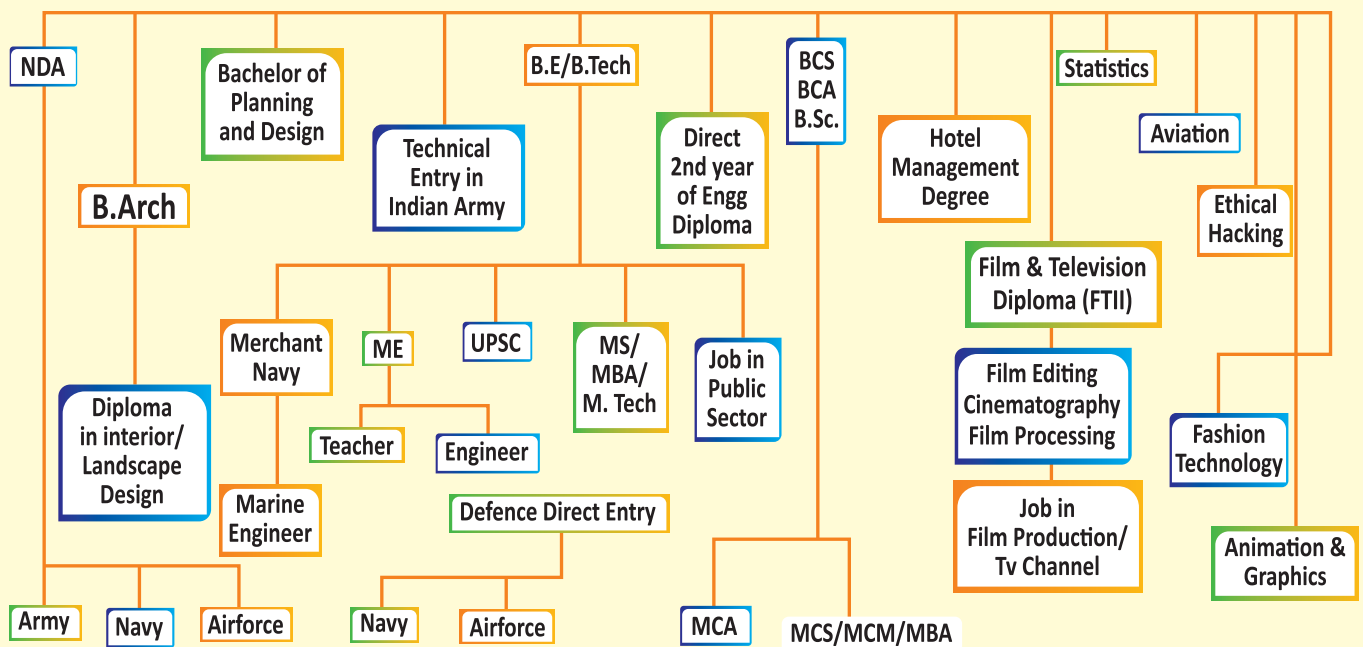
NDA

Bachelor of Planning and Design

Technical Entry in Indian Army

B.E/B.Tech

Direct 2nd year of Engg Diploma

BCS BCA B.Sc.

Hotel Management Degree

Statistics

Aviation

Ethical Hacking

B.Arch

Film & Television Diploma (FTII)

Merchant Navy

ME

UPSC

MS/ MBA/ M. Tech

Job in Public Sector

Film Editing Cinematography Film Processing

Diploma in interior/ Landscape Design

Teacher

Engineer

Fashion Technology

Marine Engineer

Defence Direct Entry

Job in Film Production/ Tv Channel

Animation & Graphics

Army

Navy

Airforce

Navy

Airforce

MCA

MCS/MCM/MBA